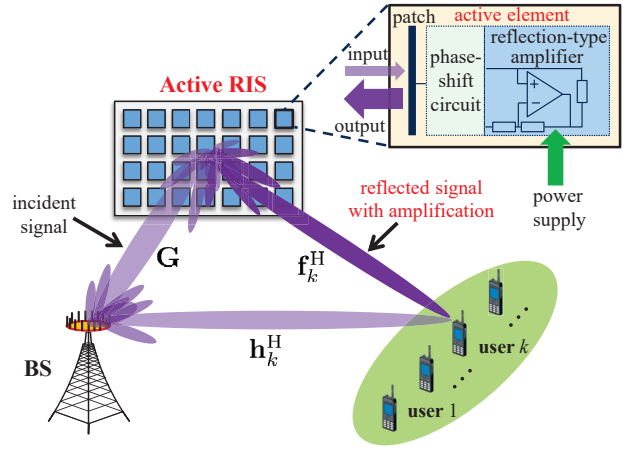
patch
active element
input
phase-shift circuit
reflection-type amplifier
+
−
output
Active RIS
power supply
incident signal
reflected signal with amplification
$\mathbf{G}$
$\mathbf{f}_k^{\mathrm{H}}$
$\mathbf{h}_k^{\mathrm{H}}$
BS
user $k$
user 1